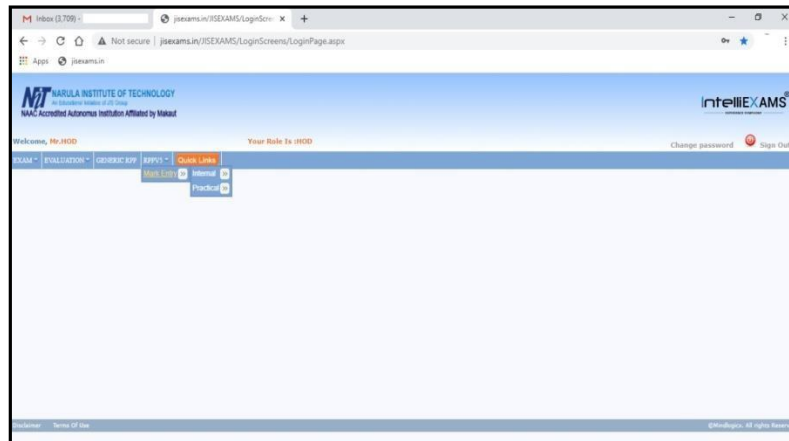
M Inbox (3,709) -
jisexams.in/JISEXAMS/LoginScre ×
+
Not secure | jisexams.in/JISEXAMS/LoginScreens/LoginPage.aspx
Apps jisexams.in

NARULA INSTITUTE OF TECHNOLOGY
An Educational Initiative of JIS Group
NAAC Accredited Autonomus Institution Affiliated by Makaut

IntelliEXAMS

Welcome, Mr.HOD
Your Role Is :HOD
Change password
Sign Out

EXAM ˅ EVALUATION ˅ GENERIC RPT RPPUS ˅ Quick Links
Mark Entry
Internal
Practical

Disclaimer Terms Of Use
©Mindlogicx. All rights Reserv